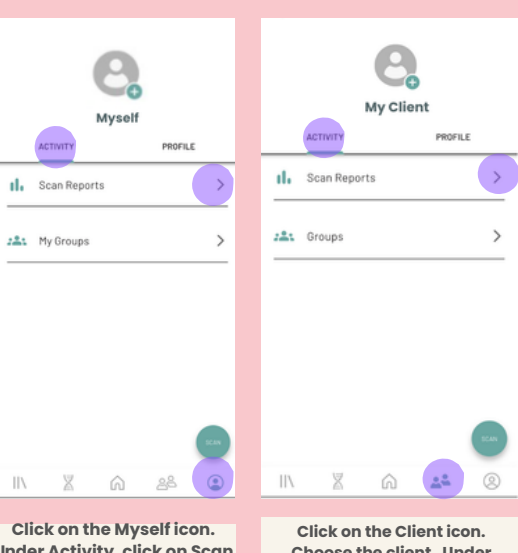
Myself

ACTIVITY

PROFILE

Scan Reports

My Groups

SCAN

Click on the Myself icon. Under Activity, click on Scan

My Client

ACTIVITY

PROFILE

Scan Reports

Groups

SCAN

Click on the Client icon. Choose the client. Under